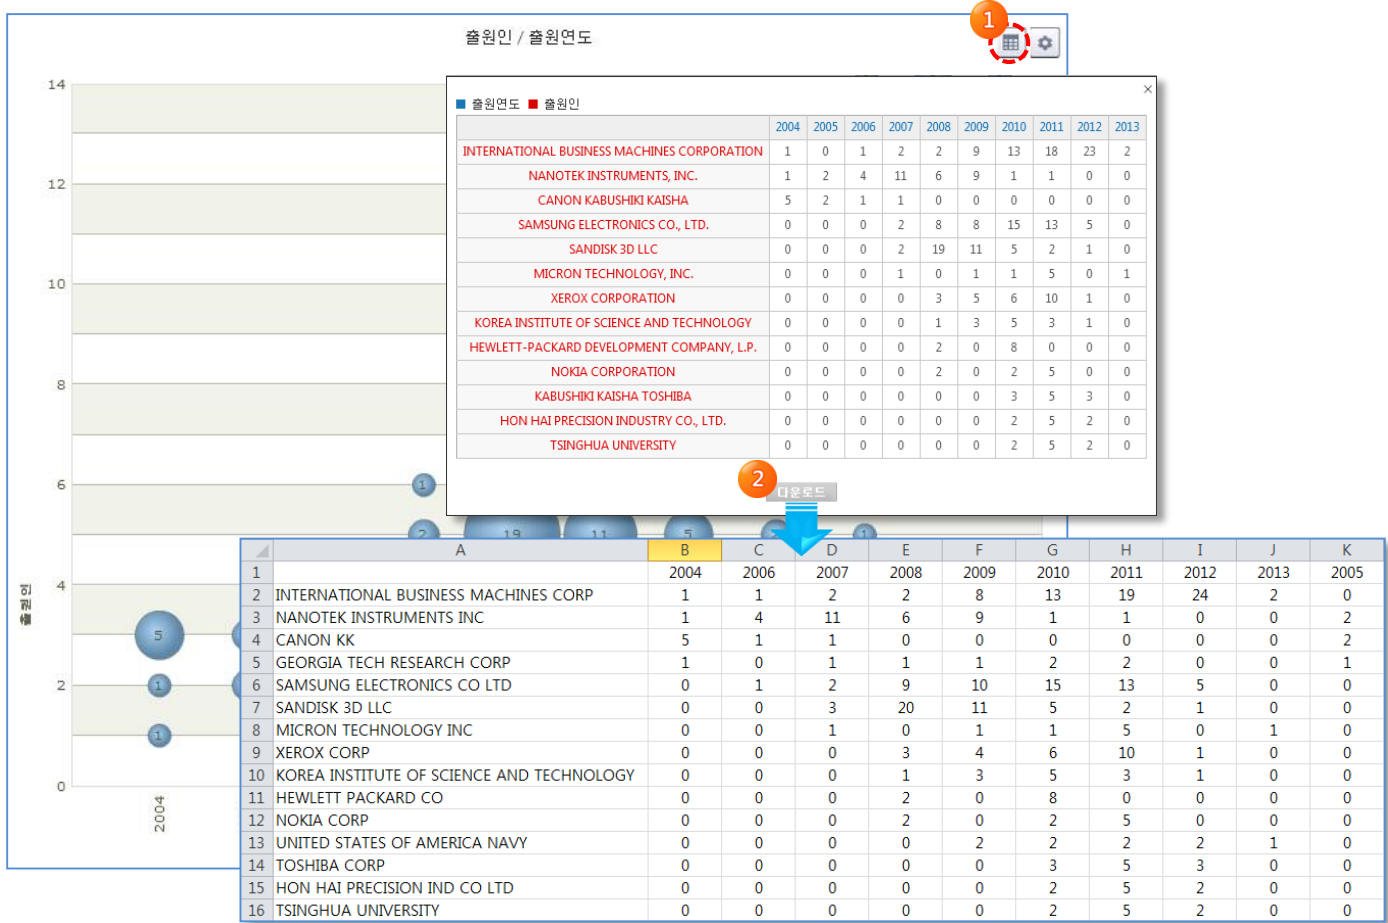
출원인 / 출원연도

1

14
12
10
8
6
4
2
0

출원인

2004

1
2
19
11
5
1
1
5
1
1

■ 출원연도 ■ 출원인

×

| | 2004 | 2005 | 2006 | 2007 | 2008 | 2009 | 2010 | 2011 | 2012 | 2013 |
|---|---|---|---|---|---|---|---|---|---|---|
| INTERNATIONAL BUSINESS MACHINES CORPORATION | 1 | 0 | 1 | 2 | 2 | 9 | 13 | 18 | 23 | 2 |
| NANOTEK INSTRUMENTS, INC. | 1 | 2 | 4 | 11 | 6 | 9 | 1 | 1 | 0 | 0 |
| CANON KABUSHIKI KAISHA | 5 | 2 | 1 | 1 | 0 | 0 | 0 | 0 | 0 | 0 |
| SAMSUNG ELECTRONICS CO., LTD. | 0 | 0 | 0 | 2 | 8 | 8 | 15 | 13 | 5 | 0 |
| SANDISK 3D LLC | 0 | 0 | 0 | 2 | 19 | 11 | 5 | 2 | 1 | 0 |
| MICRON TECHNOLOGY, INC. | 0 | 0 | 0 | 1 | 0 | 1 | 1 | 5 | 0 | 1 |
| XEROX CORPORATION | 0 | 0 | 0 | 0 | 3 | 5 | 6 | 10 | 1 | 0 |
| KOREA INSTITUTE OF SCIENCE AND TECHNOLOGY | 0 | 0 | 0 | 0 | 1 | 3 | 5 | 3 | 1 | 0 |
| HEWLETT-PACKARD DEVELOPMENT COMPANY, L.P. | 0 | 0 | 0 | 0 | 2 | 0 | 8 | 0 | 0 | 0 |
| NOKIA CORPORATION | 0 | 0 | 0 | 0 | 2 | 0 | 2 | 5 | 0 | 0 |
| KABUSHIKI KAISHA TOSHIBA | 0 | 0 | 0 | 0 | 0 | 0 | 3 | 5 | 3 | 0 |
| HON HAI PRECISION INDUSTRY CO., LTD. | 0 | 0 | 0 | 0 | 0 | 0 | 2 | 5 | 2 | 0 |
| TSINGHUA UNIVERSITY | 0 | 0 | 0 | 0 | 0 | 0 | 2 | 5 | 2 | 0 |

2
다운로드

| | A | B | C | D | E | F | G | H | I | J | K |
|---|---|---|---|---|---|---|---|---|---|---|---|
| 1 | | 2004 | 2006 | 2007 | 2008 | 2009 | 2010 | 2011 | 2012 | 2013 | 2005 |
| 2 | INTERNATIONAL BUSINESS MACHINES CORP | 1 | 1 | 2 | 2 | 8 | 13 | 19 | 24 | 2 | 0 |
| 3 | NANOTEK INSTRUMENTS INC | 1 | 4 | 11 | 6 | 9 | 1 | 1 | 0 | 0 | 2 |
| 4 | CANON KK | 5 | 1 | 1 | 0 | 0 | 0 | 0 | 0 | 0 | 2 |
| 5 | GEORGIA TECH RESEARCH CORP | 1 | 0 | 1 | 1 | 1 | 2 | 2 | 0 | 0 | 1 |
| 6 | SAMSUNG ELECTRONICS CO LTD | 0 | 1 | 2 | 9 | 10 | 15 | 13 | 5 | 0 | 0 |
| 7 | SANDISK 3D LLC | 0 | 0 | 3 | 20 | 11 | 5 | 2 | 1 | 0 | 0 |
| 8 | MICRON TECHNOLOGY INC | 0 | 0 | 1 | 0 | 1 | 1 | 5 | 0 | 1 | 0 |
| 9 | XEROX CORP | 0 | 0 | 0 | 3 | 4 | 6 | 10 | 1 | 0 | 0 |
| 10 | KOREA INSTITUTE OF SCIENCE AND TECHNOLOGY | 0 | 0 | 0 | 1 | 3 | 5 | 3 | 1 | 0 | 0 |
| 11 | HEWLETT PACKARD CO | 0 | 0 | 0 | 2 | 0 | 8 | 0 | 0 | 0 | 0 |
| 12 | NOKIA CORP | 0 | 0 | 0 | 2 | 0 | 2 | 5 | 0 | 0 | 0 |
| 13 | UNITED STATES OF AMERICA NAVY | 0 | 0 | 0 | 0 | 2 | 2 | 2 | 2 | 1 | 0 |
| 14 | TOSHIBA CORP | 0 | 0 | 0 | 0 | 0 | 3 | 5 | 3 | 0 | 0 |
| 15 | HON HAI PRECISION IND CO LTD | 0 | 0 | 0 | 0 | 0 | 2 | 5 | 2 | 0 | 0 |
| 16 | TSINGHUA UNIVERSITY | 0 | 0 | 0 | 0 | 0 | 2 | 5 | 2 | 0 | 0 |